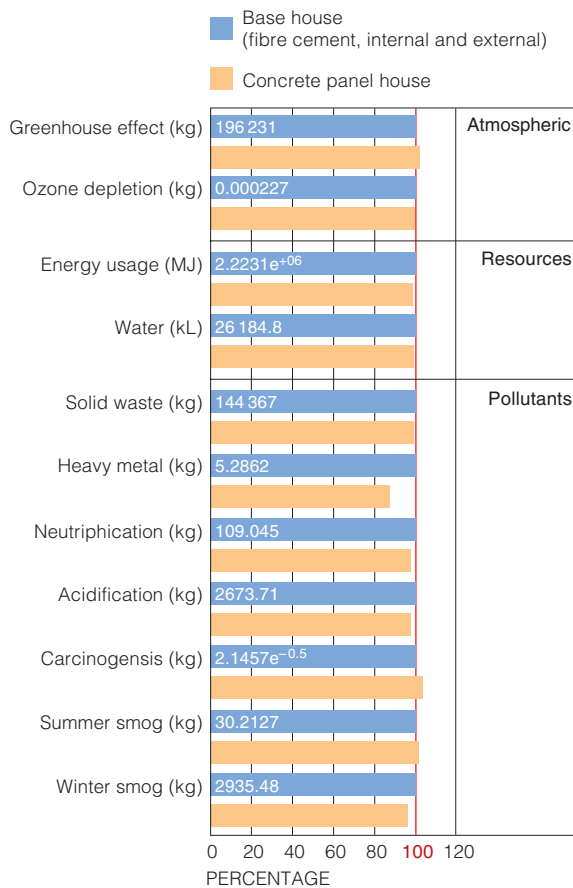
Base house
(fibre cement, internal and external)

Concrete panel house

Greenhouse effect (kg) 196 231

Ozone depletion (kg) 0.000227

Atmospheric

Energy usage (MJ) $2.2231e^{+06}$

Water (kL) 26 184.8

Resources

Solid waste (kg) 144 367

Heavy metal (kg) 5.2862

Neutriphication (kg) 109.045

Acidification (kg) 2673.71

Carcinogensis (kg) $2.1457e^{-0.5}$

Summer smog (kg) 30.2127

Winter smog (kg) 2935.48

Pollutants

0 20 40 60 80 100 120
PERCENTAGE